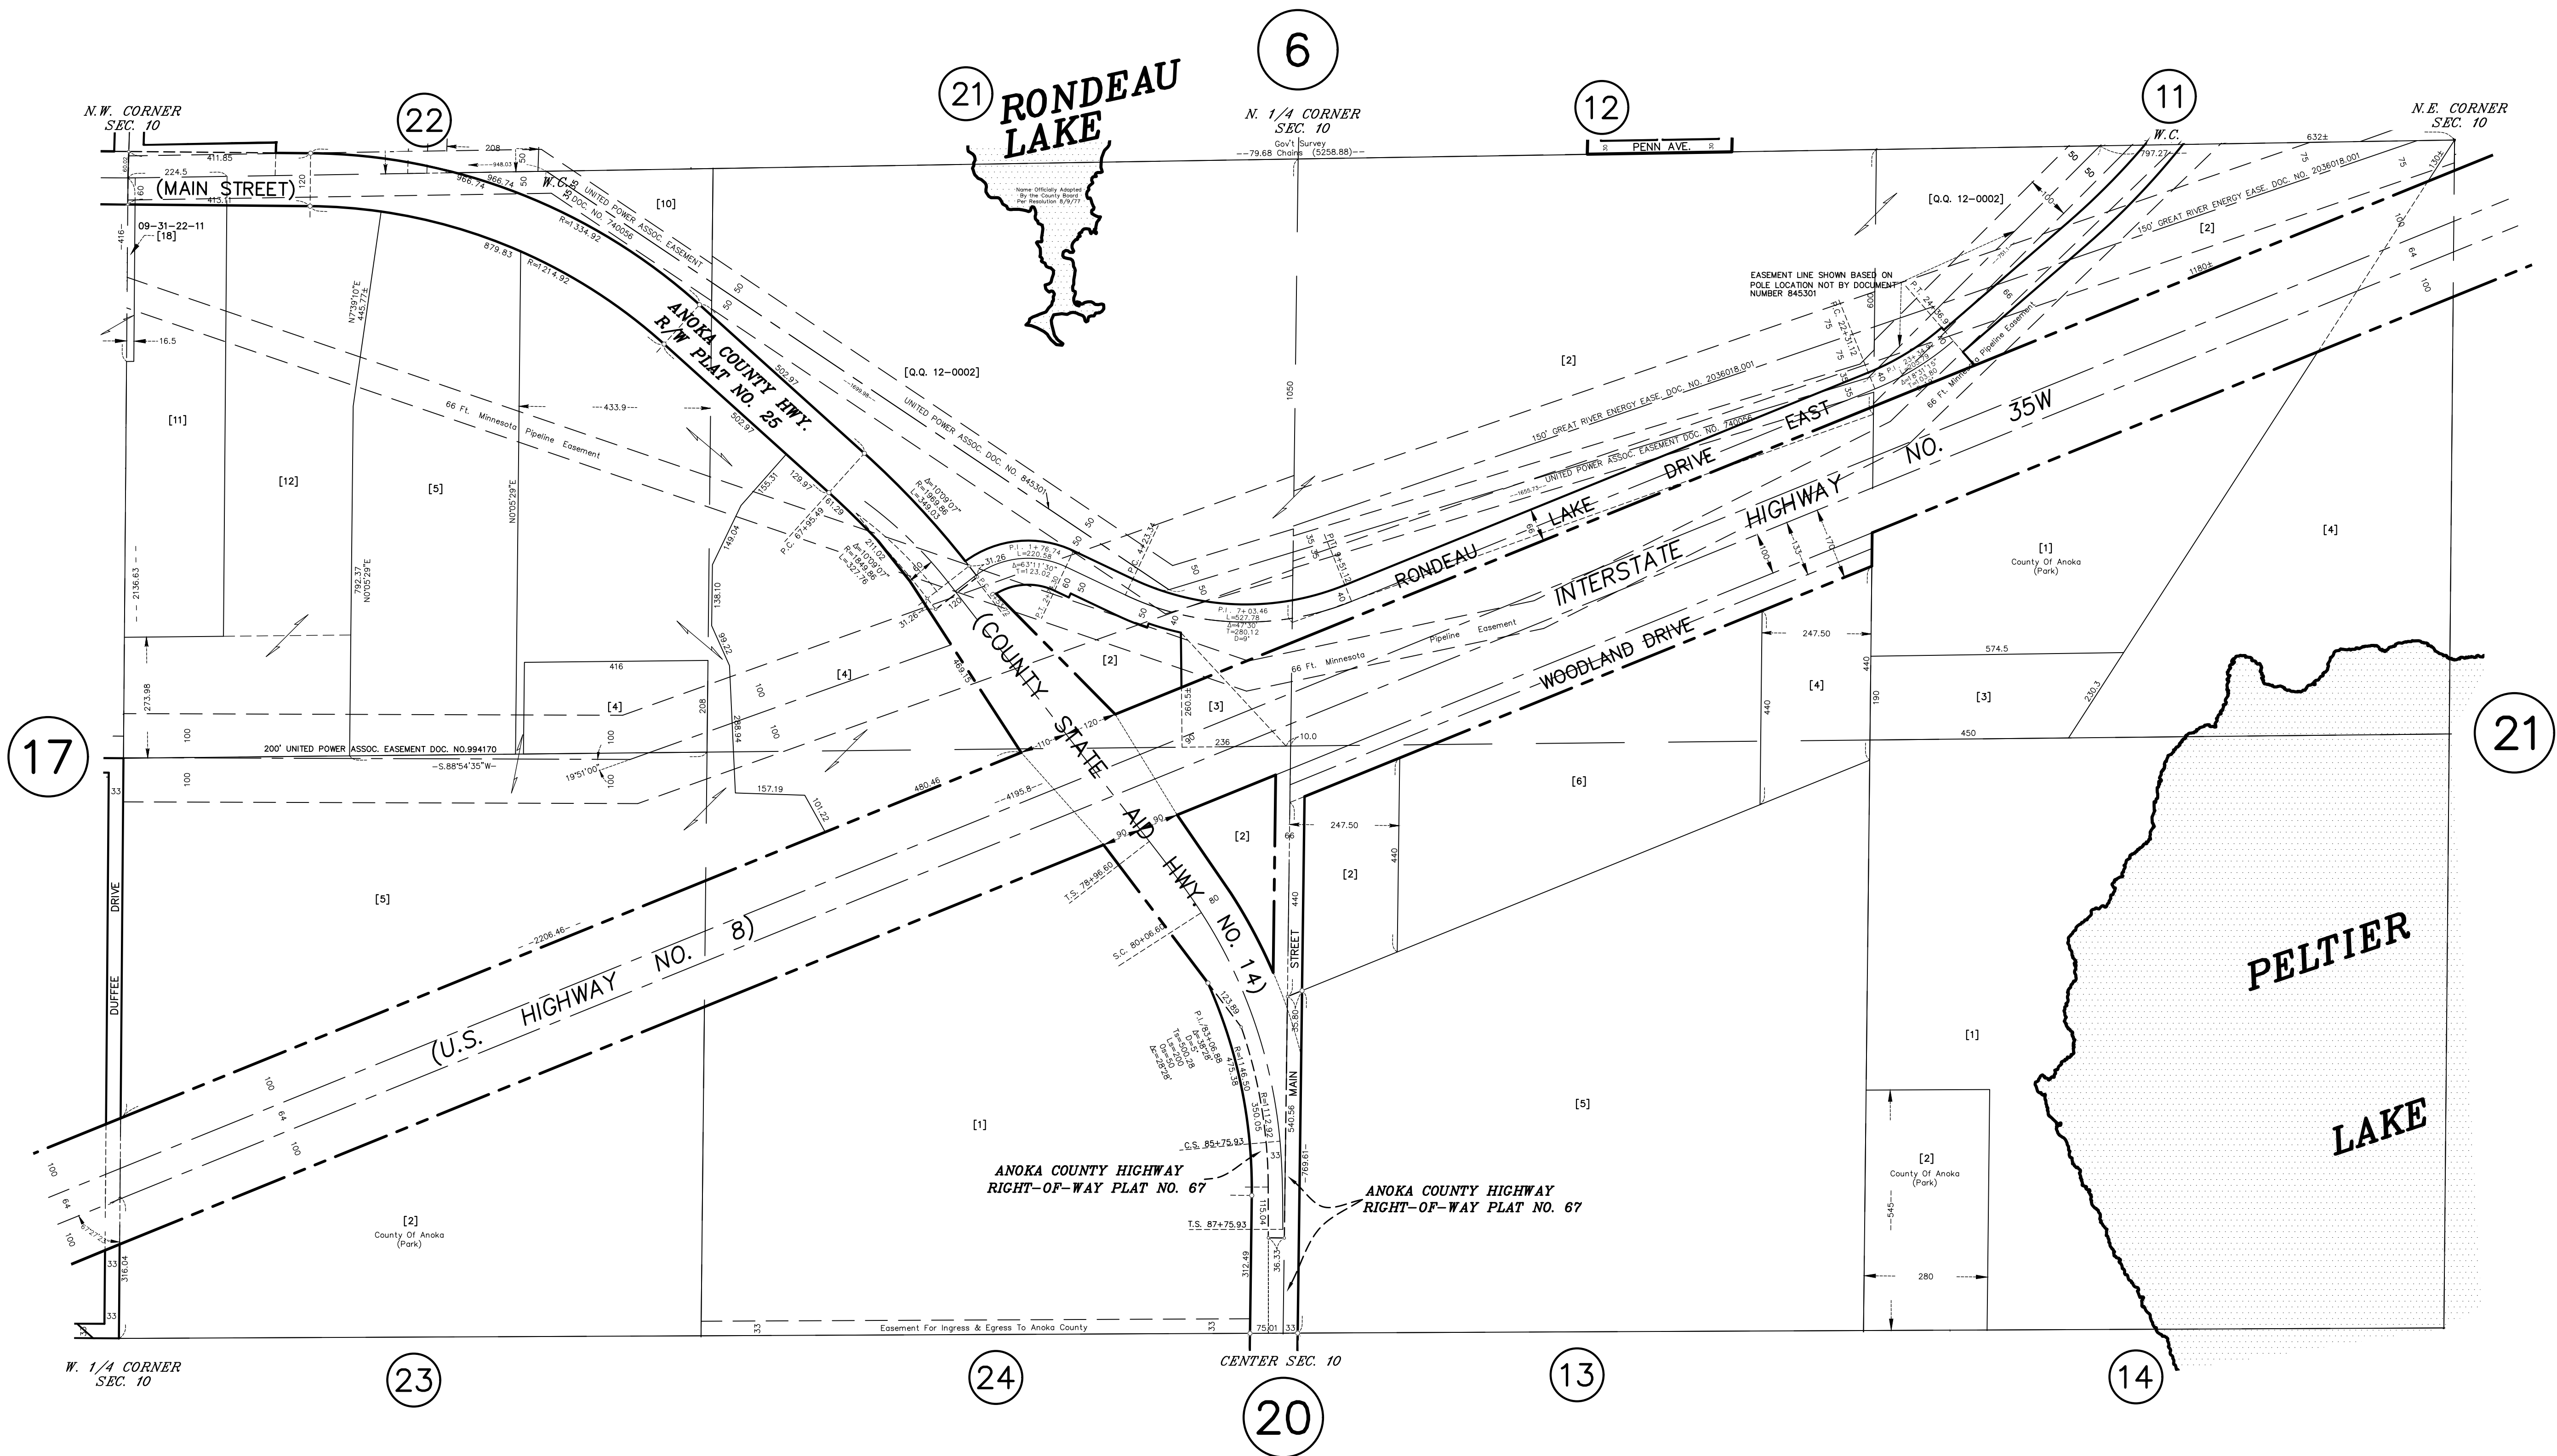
6

21

RONDEAU LAKE

Name Officially Adopted By the County Board Per Resolution 8/9/77

N.W. CORNER SEC. 10

22

N. 1/4 CORNER SEC. 10

12

11

N.E. CORNER SEC. 10

W.C.

PENN AVE.

Gov't Survey
—79.68 Chains (5258.88)—

632±

797.27

411.85

224.5

413.11

(MAIN STREET)

208

948.03

966.74

966.74

W.C.

UNITED POWER ASSOC. EASEMENT DOC. NO. 740056

R=1334.92

R=1214.92

879.83

09-31-22-11
[18]

-416-

16.5

[10]

[Q.Q. 12-0002]

[Q.Q. 12-0002]

150' GREAT RIVER ENERGY EASE. DOC. NO. 2036018.001

[2]

1180±

EASEMENT LINE SHOWN BASED ON POLE LOCATION NOT BY DOCUMENT NUMBER 845301

ANOKA COUNTY HWY. R/W PLAT NO. 25

502.97

502.97

UNITED POWER ASSOC. DOC. NO. 845301

1050

[2]

150' GREAT RIVER ENERGY EASE. DOC. NO. 2036018.001

UNITED POWER ASSOC. EASEMENT DOC. NO. 740056

66 Ft. Minnesota Pipeline Easement

[11]

[12]

[5]

N7°39'10"E 445.77±

N0°05'29"E

-433.9-

66 Ft. Minnesota Pipeline Easement

RONDEAU LAKE DRIVE EAST

INTERSTATE HIGHWAY NO. 35W

[1]
County Of Anoka
(Park)

[4]

2136.63

792.37
N0°05'29"E

155.31

129.97

61.29

P.C. 67+95.49

Δ=10°09'07"
R=1969.86
L=349.03

Δ=10°09'07"
R=1849.86
L=327.76

211.02

31.26

31.26

P.I. 1+76.74
L=220.58
Δ=63°11'30"
T=123.02

P.I. 7+03.46
L=527.78
Δ=47°30'
T=280.12
D=9°

66 Ft. Minnesota Pipeline Easement

WOODLAND DRIVE

247.50

574.5

[4]

[3]

440

190

450

230.3

21

17

(COUNTY STATE AID HWY. NO. 14)

[2]

[3]

260.5±

416

[4]

[4]

273.98

100

100

200' UNITED POWER ASSOC. EASEMENT DOC. NO.994170

-S.88°54'35"W-

19°51'00"

236

10.0

120

110

469.15

138.10

99.22

208

288.94

157.19

101.22

480.46

-4195.8-

[6]

[2]

247.50

440

[2]

[5]

DUFFEE DRIVE

33

-2206.46-

(U.S. HIGHWAY NO. 8)

T.S. 78+96.60

S.C. 80+06.60

STREET

MAIN

440

123.89

P.I. 83+06.68
Δ=36°28'
D=5°
T=500.28
Ls=200
Os=50
Δ=28°28'

R=1146.50
475.38

350.05

R=1112.92

540.56

35.80

-769.61-

[1]

[5]

[1]

PELTIER LAKE

[2]
County Of Anoka
(Park)

-545-

280

C.S. 85+75.93

ANOKA COUNTY HIGHWAY RIGHT-OF-WAY PLAT NO. 67

ANOKA COUNTY HIGHWAY RIGHT-OF-WAY PLAT NO. 67

T.S. 87+75.93

115.04

36.33

312.49

[2]
County Of Anoka
(Park)

316.04

100

64

100

33

33

Easement For Ingress & Egress To Anoka County

75.01

33

W. 1/4 CORNER SEC. 10

CENTER SEC. 10

23

24

20

13

14